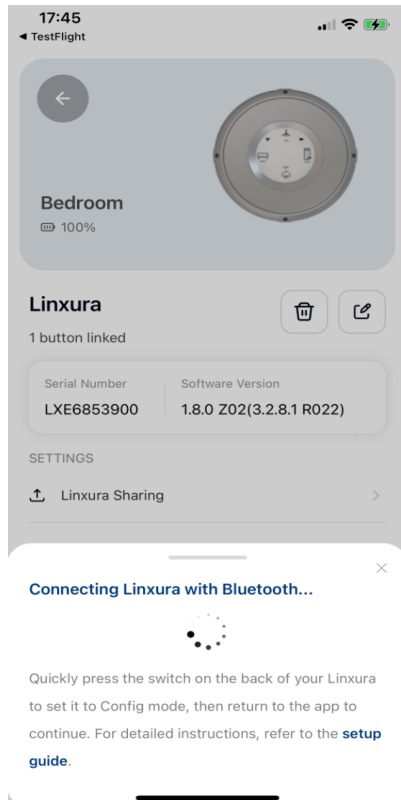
17:45
◄ TestFlight

Bedroom
100%

Linxura
1 button linked

Serial Number
LXE6853900

Software Version
1.8.0 Z02(3.2.8.1 R022)

SETTINGS

Linxura Sharing

Connecting Linxura with Bluetooth...

Quickly press the switch on the back of your Linxura to set it to Config mode, then return to the app to continue. For detailed instructions, refer to the setup guide.